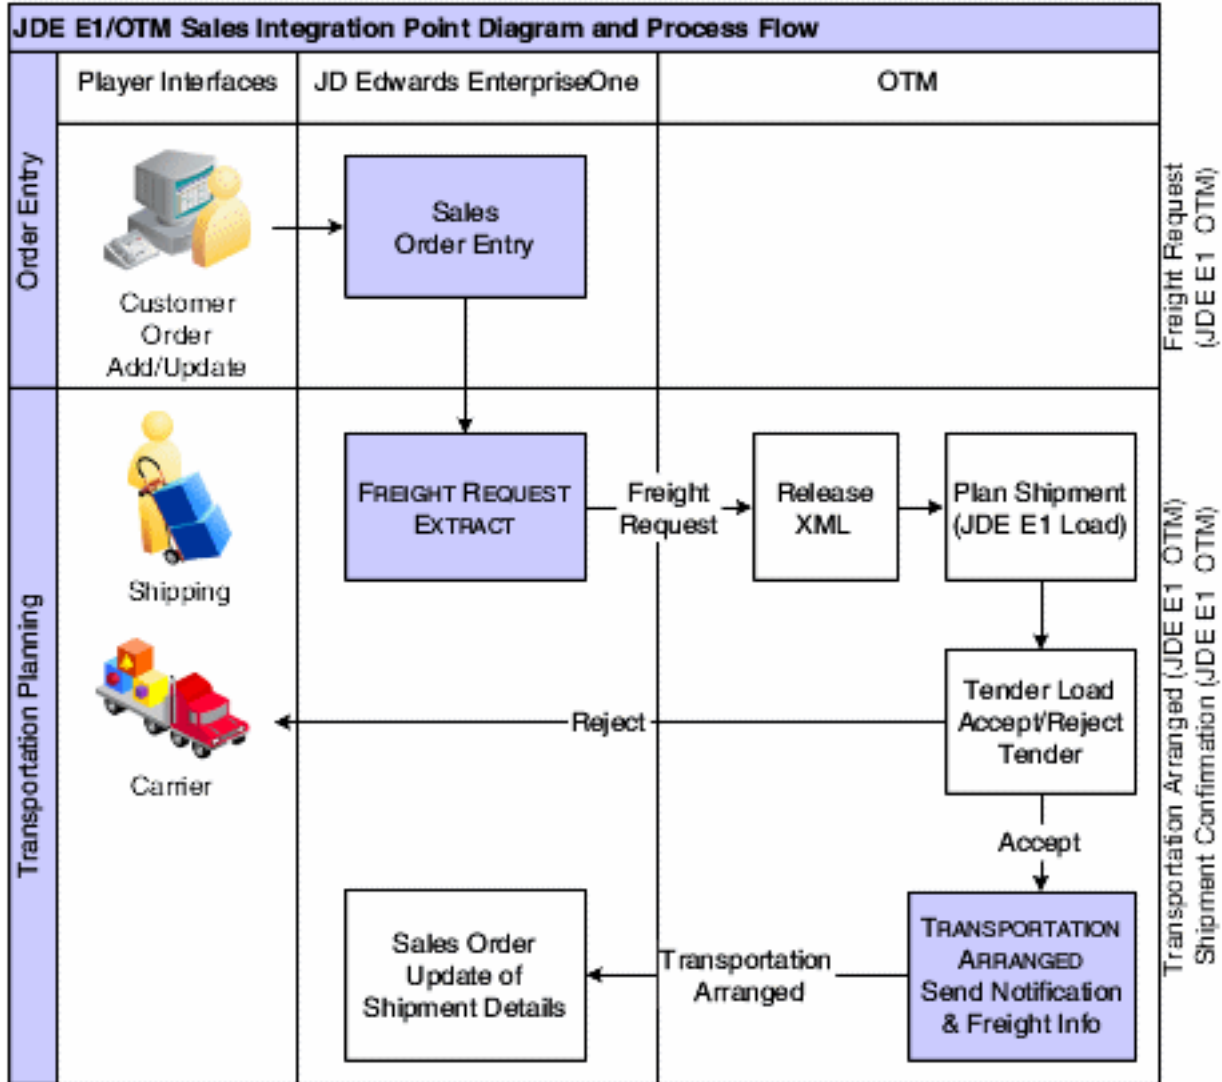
JDE E1/OTM Sales Integration Point Diagram and Process Flow

Order Entry

Player Interfaces

JD Edwards EnterpriseOne

OTM

Customer Order Add/Update

Sales Order Entry

Freight Request (JDE E1 OTM)

Transportation Planning

Shipping

FREIGHT REQUEST EXTRACT

Freight Request

Release XML

Plan Shipment (JDE E1 Load)

Carrier

Reject

Tender Load Accept/Reject Tender

Accept

Sales Order Update of Shipment Details

Transportation Arranged

TRANSPORTATION ARRANGED Send Notification & Freight Info

Transportation Arranged (JDE E1 OTM)
Shipment Confirmation (JDE E1 OTM)